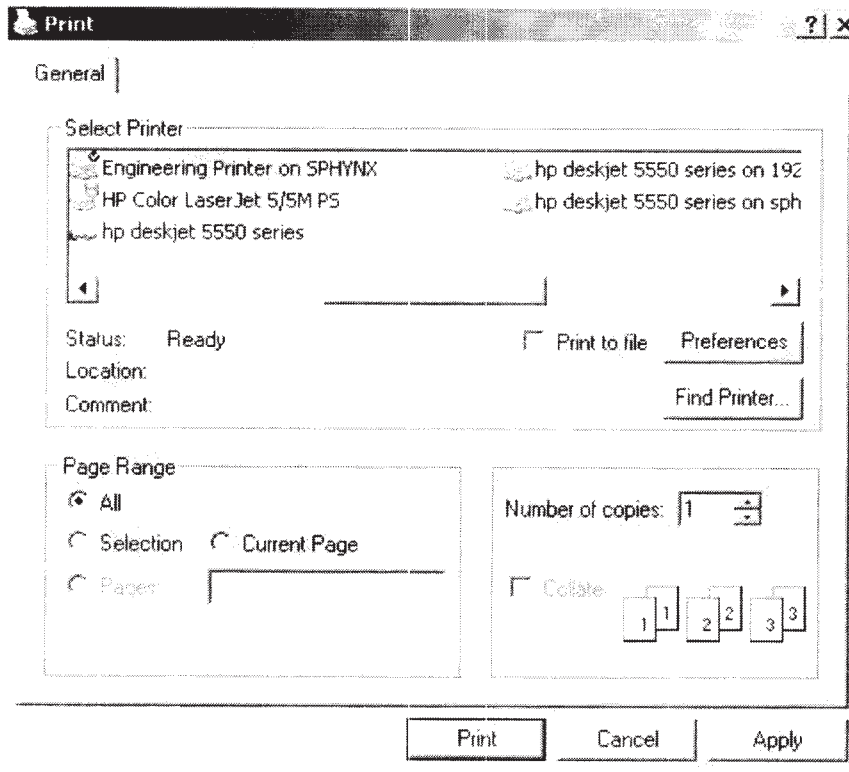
Print

?

×

General

Select Printer

Engineering Printer on SPHYNX

HP Color LaserJet 5/5M PS

hp deskjet 5550 series

hp deskjet 5550 series on 192

hp deskjet 5550 series on sph

Status: Ready

Location:

Comment:

Print to file

Preferences

Find Printer...

Page Range

All

Selection

Current Page

Pages:

Number of copies: 1

Collate

1 1 2 2 3 3

Print

Cancel

Apply